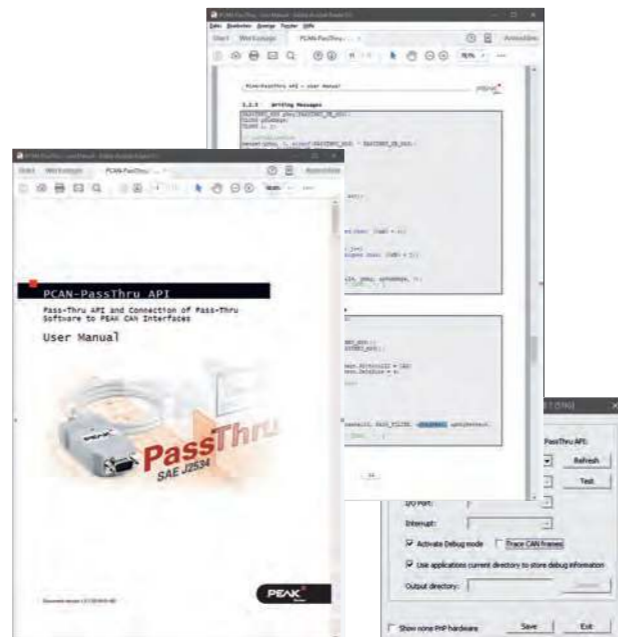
Start Werkzeuge PCAN-PassThru ...

PCAN-PassThru API – User Manual

3.2.3 Writing Messages

PCAN-PassThru API

Pass-Thru API and Connection of Pass-Thru Software to PEAK CAN Interfaces

User Manual

PassThru

SAE J2534

PEAK

PassThru API:

Refresh

Test

I/O Port:

Interrupt:

Activate Debug mode

Trace CAN frames

Use applications current directory to store debug information

Output directory:

Show none PnP hardware

Save

Exit